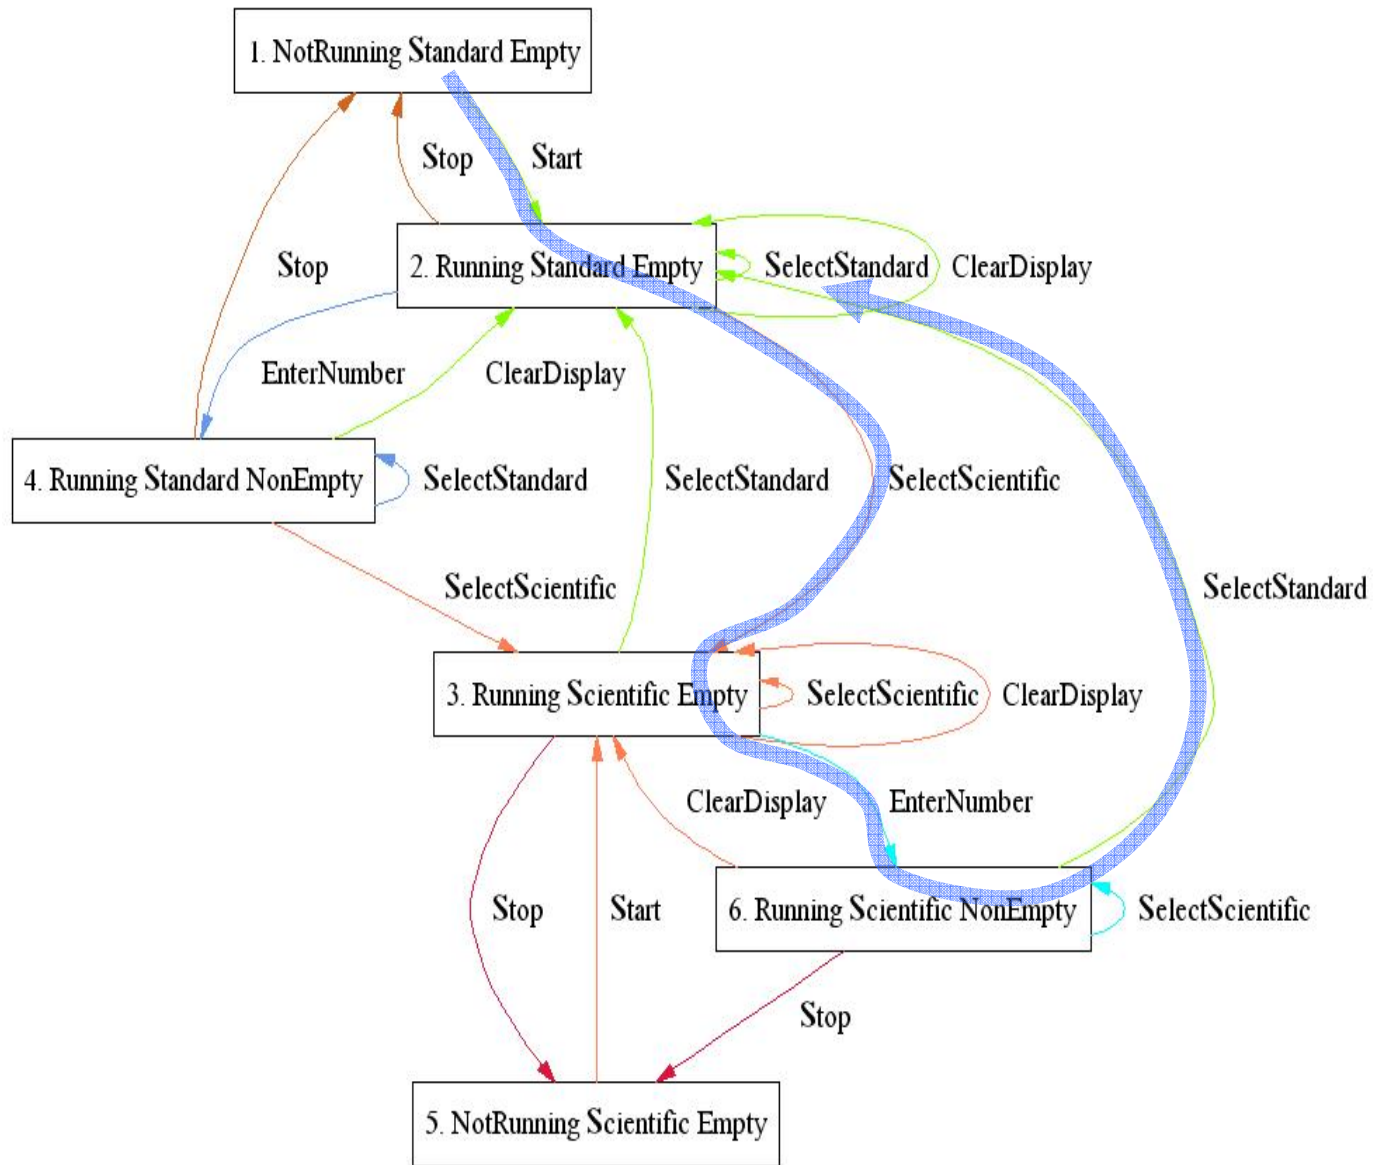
1. NotRunning Standard Empty

Stop

Start

2. Running Standard Empty

SelectStandard

ClearDisplay

Stop

EnterNumber

ClearDisplay

4. Running Standard NonEmpty

SelectStandard

SelectStandard

SelectScientific

SelectScientific

SelectStandard

3. Running Scientific Empty

SelectScientific

ClearDisplay

ClearDisplay

EnterNumber

Stop

Start

6. Running Scientific NonEmpty

SelectScientific

Stop

5. NotRunning Scientific Empty